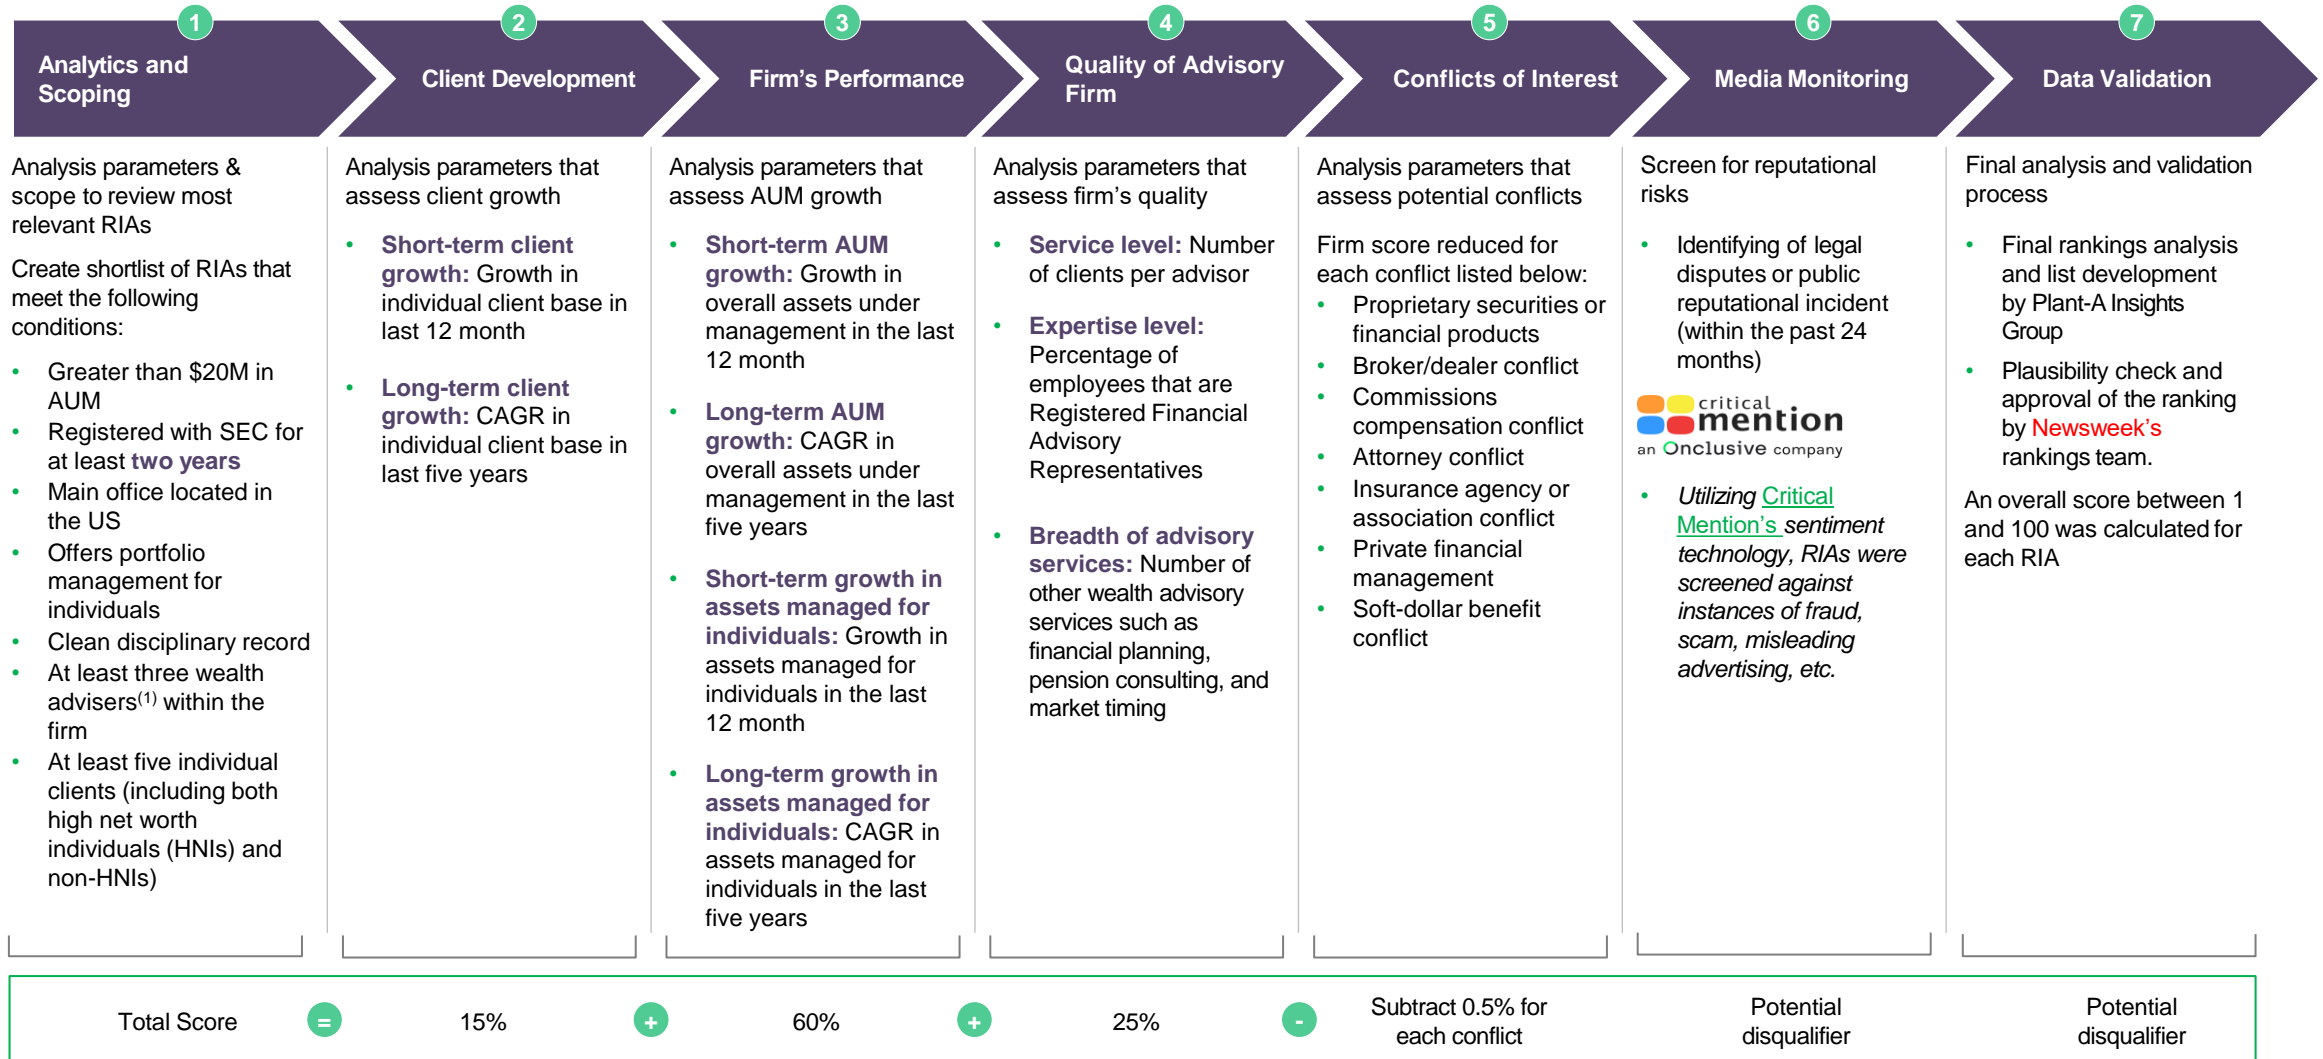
1 Analytics and Scoping

2 Client Development

3 Firm's Performance

4 Quality of Advisory Firm

5 Conflicts of Interest

6 Media Monitoring

7 Data Validation

Analysis parameters & scope to review most relevant RIAs

Create shortlist of RIAs that meet the following conditions:

- Greater than \$20M in AUM
- Registered with SEC for at least two years
- Main office located in the US
- Offers portfolio management for individuals
- Clean disciplinary record
- At least three wealth advisers$^{(1)}$ within the firm
- At least five individual clients (including both high net worth individuals (HNIs) and non-HNIs)

Analysis parameters that assess client growth

- Short-term client growth: Growth in individual client base in last 12 month
- Long-term client growth: CAGR in individual client base in last five years

Analysis parameters that assess AUM growth

- Short-term AUM growth: Growth in overall assets under management in the last 12 month
- Long-term AUM growth: CAGR in overall assets under management in the last five years
- Short-term growth in assets managed for individuals: Growth in assets managed for individuals in the last 12 month
- Long-term growth in assets managed for individuals: CAGR in assets managed for individuals in the last five years

Analysis parameters that assess firm's quality

- Service level: Number of clients per advisor
- Expertise level: Percentage of employees that are Registered Financial Advisory Representatives
- Breadth of advisory services: Number of other wealth advisory services such as financial planning, pension consulting, and market timing

Analysis parameters that assess potential conflicts

Firm score reduced for each conflict listed below:
- Proprietary securities or financial products
- Broker/dealer conflict
- Commissions compensation conflict
- Attorney conflict
- Insurance agency or association conflict
- Private financial management
- Soft-dollar benefit conflict

Screen for reputational risks

- Identifying of legal disputes or public reputational incident (within the past 24 months)

critical mention
an Onclusive company

- Utilizing Critical Mention's sentiment technology, RIAs were screened against instances of fraud, scam, misleading advertising, etc.

Final analysis and validation process

- Final rankings analysis and list development by Plant-A Insights Group
- Plausibility check and approval of the ranking by Newsweek's rankings team.

An overall score between 1 and 100 was calculated for each RIA

| Total Score | = | 15% | + | 60% | + | 25% | - | Subtract 0.5% for each conflict | Potential disqualifier | Potential disqualifier |